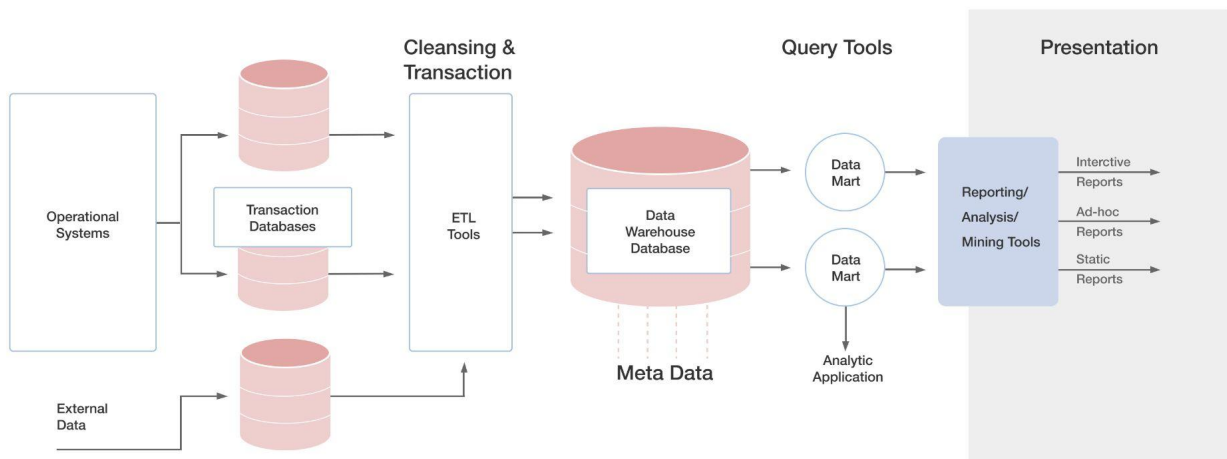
Cleansing & Transaction

Query Tools

Presentation

Operational Systems

Transaction Databases

External Data

ETL Tools

Data Warehouse Database

Meta Data

Data Mart

Data Mart

Analytic Application

Reporting/ Analysis/ Mining Tools

Interctive Reports

Ad-hoc Reports

Static Reports